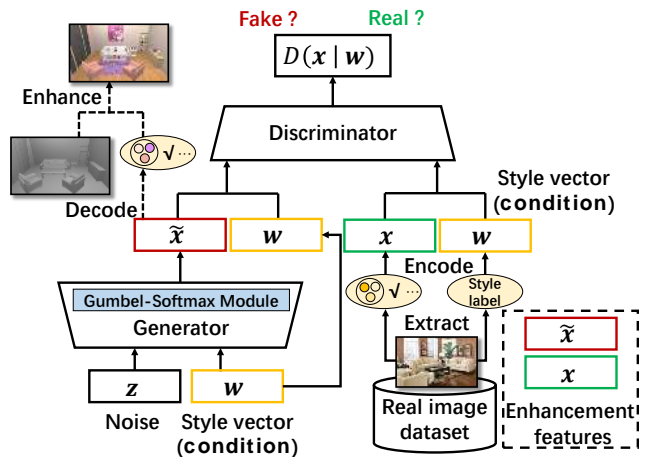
Fake ? Real ?

$D(\boldsymbol{x} \mid \boldsymbol{w})$

Enhance

Discriminator

√ ...

Decode

Style vector (condition)

$\tilde{\boldsymbol{x}}$ $\boldsymbol{w}$ $\boldsymbol{x}$ $\boldsymbol{w}$

Encode

√ ...

Style label

Gumbel-Softmax Module

Generator

Extract

$\tilde{\boldsymbol{x}}$

$\boldsymbol{x}$

$\boldsymbol{z}$ $\boldsymbol{w}$

Noise

Style vector (condition)

Real image dataset

Enhancement features